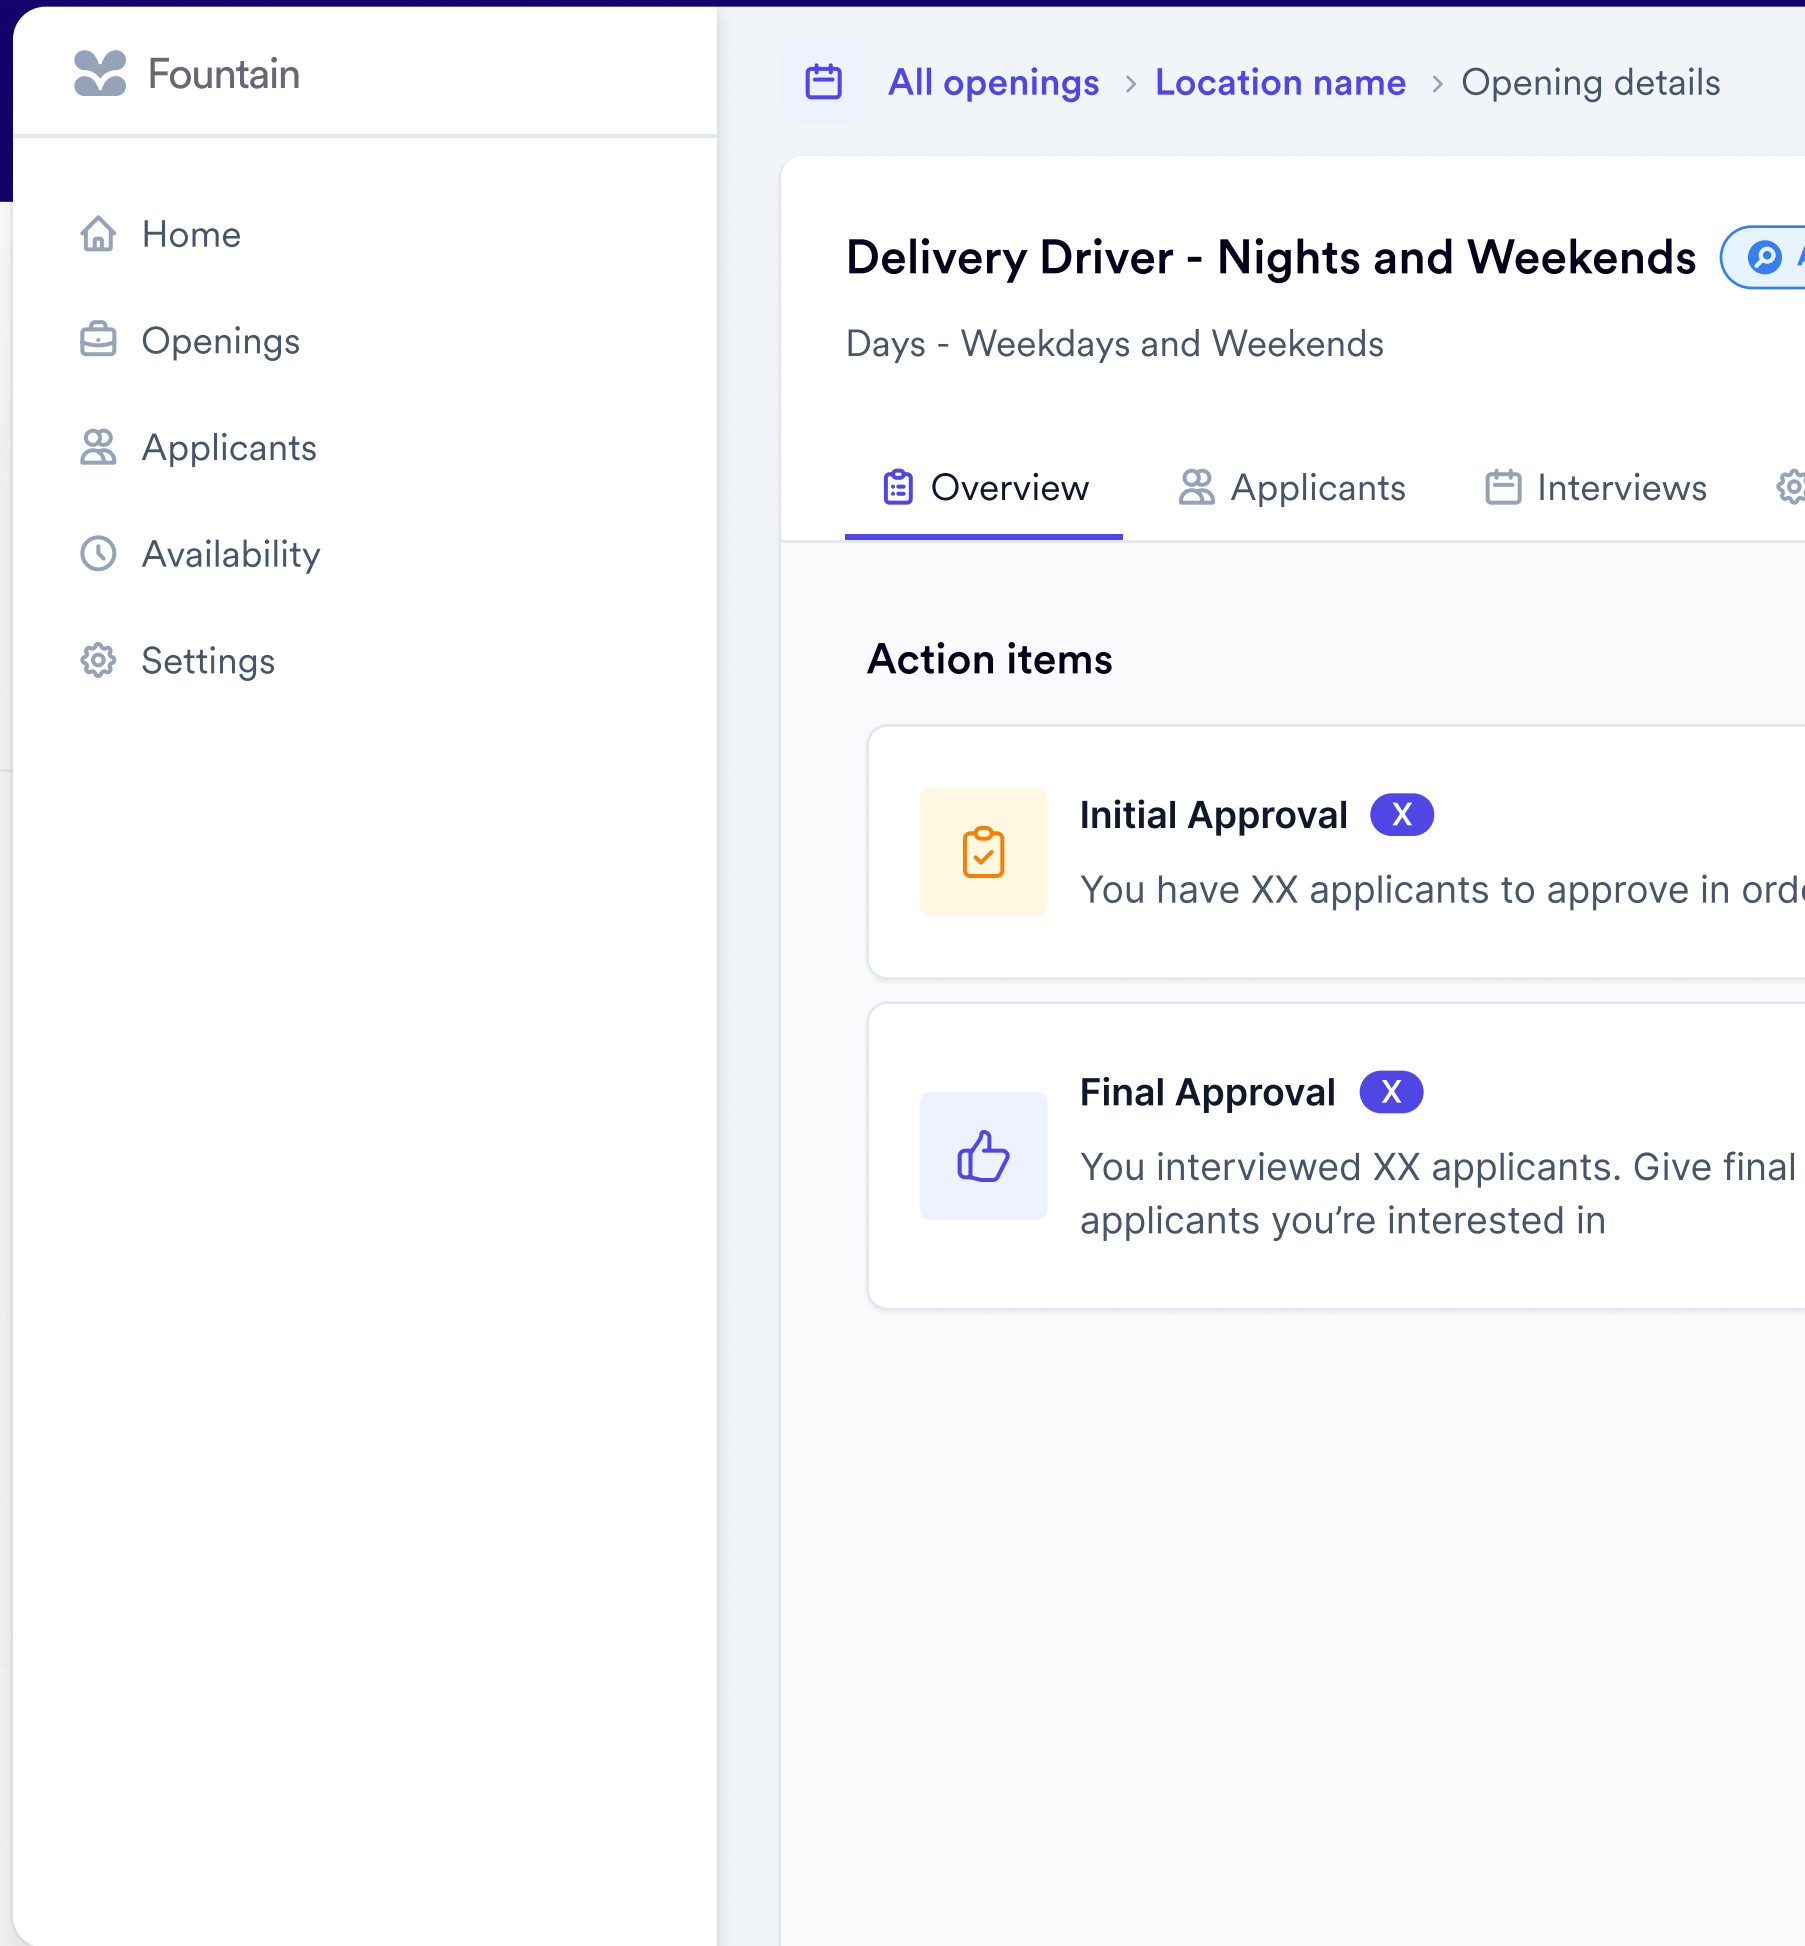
Fountain

Home

Openings

Applicants

Availability

Settings

All openings > Location name > Opening details

Delivery Driver - Nights and Weekends

Days - Weekdays and Weekends

Overview Applicants Interviews

Action items

Initial Approval X

You have XX applicants to approve in ord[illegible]

Final Approval X

You interviewed XX applicants. Give final applicants you're interested in